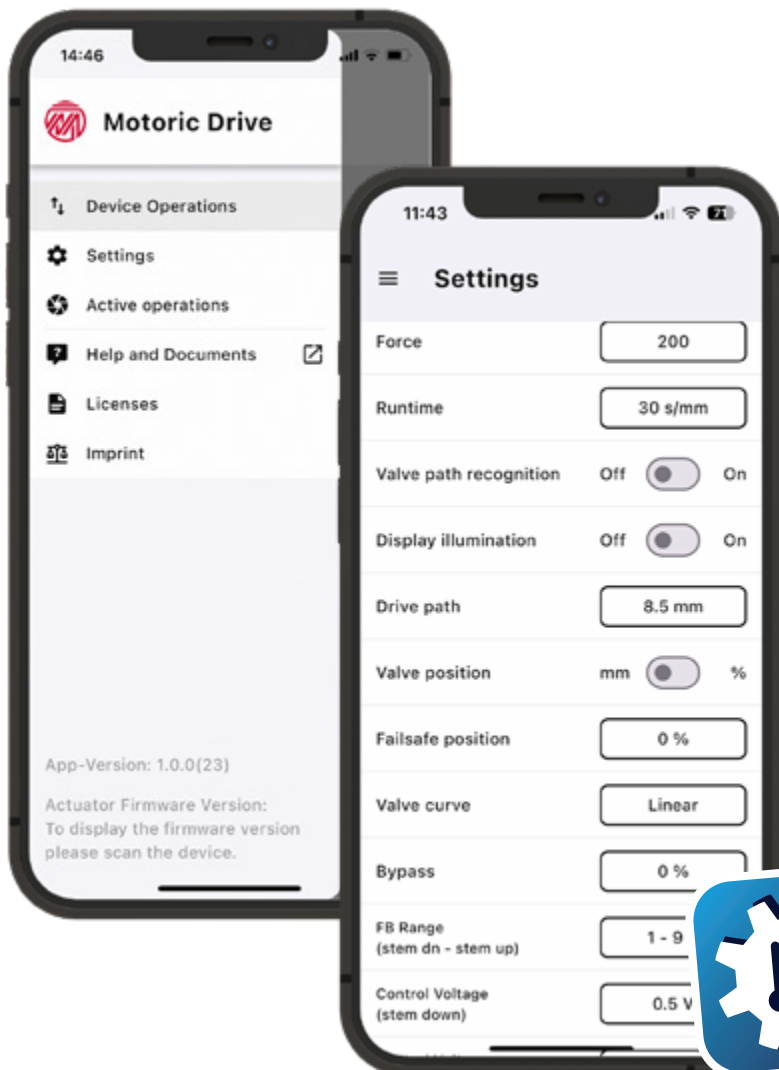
14:46

Motoric Drive

Device Operations

Settings

Active operations

Help and Documents

Licenses

Imprint

App-Version: 1.0.0(23)

Actuator Firmware Version: To display the firmware version please scan the device.

11:43

Settings

Force 200

Runtime 30 s/mm

Valve path recognition Off On

Display illumination Off On

Drive path 8.5 mm

Valve position mm %

Failsafe position 0 %

Valve curve Linear

Bypass 0 %

FB Range (stem dn - stem up) 1 - 9

Control Voltage (stem down) 0.5 V